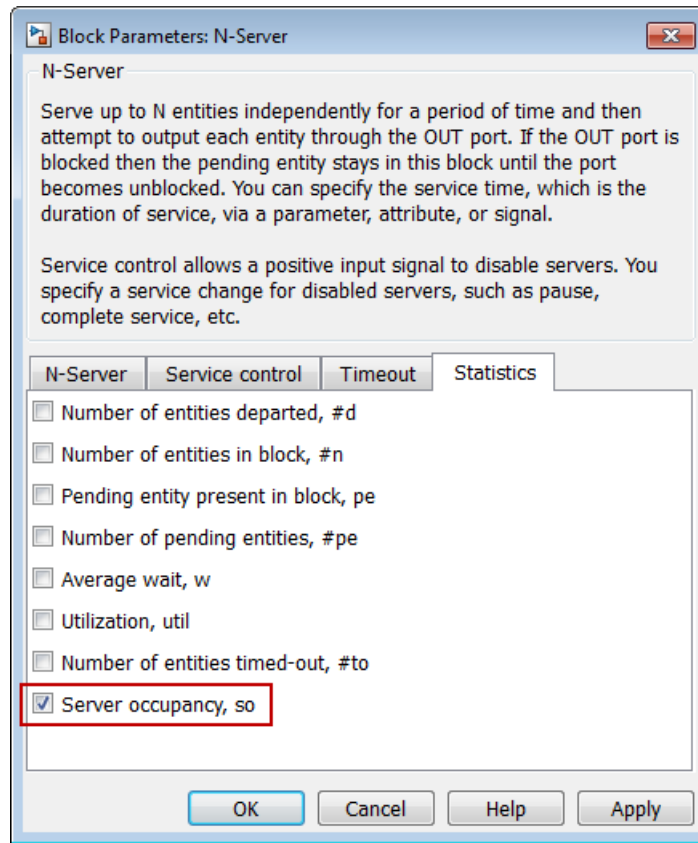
Block Parameters: N-Server

N-Server

Serve up to N entities independently for a period of time and then attempt to output each entity through the OUT port. If the OUT port is blocked then the pending entity stays in this block until the port becomes unblocked. You can specify the service time, which is the duration of service, via a parameter, attribute, or signal.

Service control allows a positive input signal to disable servers. You specify a service change for disabled servers, such as pause, complete service, etc.

N-Server | Service control | Timeout | Statistics

Number of entities departed, #d

Number of entities in block, #n

Pending entity present in block, pe

Number of pending entities, #pe

Average wait, w

Utilization, util

Number of entities timed-out, #to

Server occupancy, so

OK | Cancel | Help | Apply